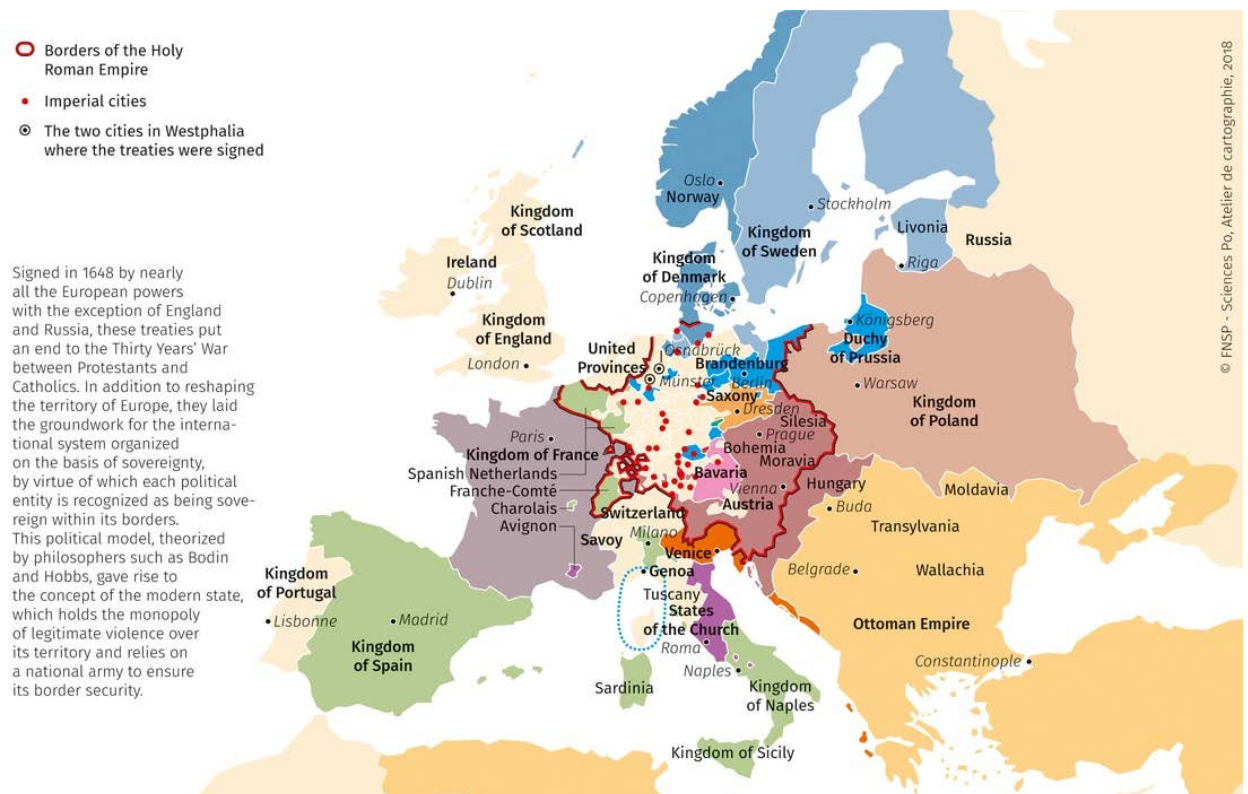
Borders of the Holy Roman Empire

Imperial cities

The two cities in Westphalia where the treaties were signed

© FNSP - Sciences Po, Atelier de cartographie, 2018

Signed in 1648 by nearly all the European powers with the exception of England and Russia, these treaties put an end to the Thirty Years' War between Protestants and Catholics. In addition to reshaping the territory of Europe, they laid the groundwork for the international system organized on the basis of sovereignty, by virtue of which each political entity is recognized as being sovereign within its borders. This political model, theorized by philosophers such as Bodin and Hobbs, gave rise to the concept of the modern state, which holds the monopoly of legitimate violence over its territory and relies on a national army to ensure its border security.

Oslo
Norway
Stockholm
Kingdom of Sweden
Livonia
Russia
Riga
Kingdom of Scotland
Ireland
Dublin
Kingdom of Denmark
Copenhagen
Kingdom of England
London
United Provinces
Osnabrück
Münster
Brandenburg
Berlin
Königsberg
Duchy of Prussia
Warsaw
Kingdom of Poland
Saxony
Dresden
Silesia
Paris
Kingdom of France
Bohemia
Prague
Moravia
Spanish Netherlands
Franche-Comté
Charolais
Avignon
Bavaria
Vienna
Austria
Hungary
Moldavia
Buda
Transylvania
Switzerland
Milano
Savoy
Venice
Belgrade
Wallachia
Kingdom of Portugal
Lisbonne
Madrid
Kingdom of Spain
Genoa
Tuscany
States of the Church
Roma
Ottoman Empire
Constantinople
Naples
Kingdom of Naples
Sardinia
Kingdom of Sicily